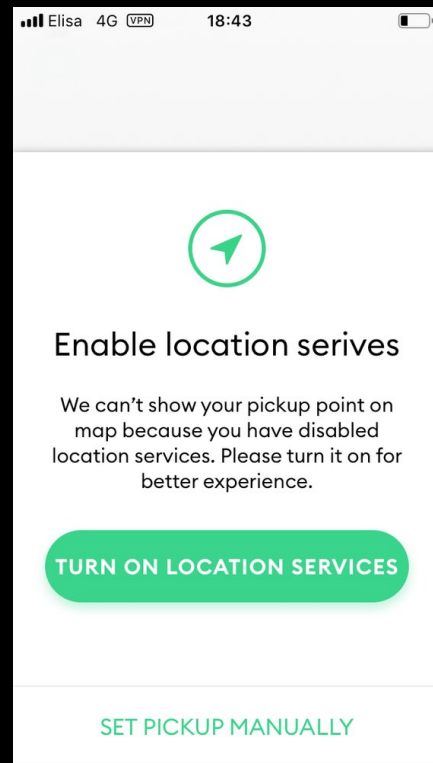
Elisa 4G VPN 18:43

Enable location serives

We can’t show your pickup point on map because you have disabled location services. Please turn it on for better experience.

TURN ON LOCATION SERVICES

SET PICKUP MANUALLY